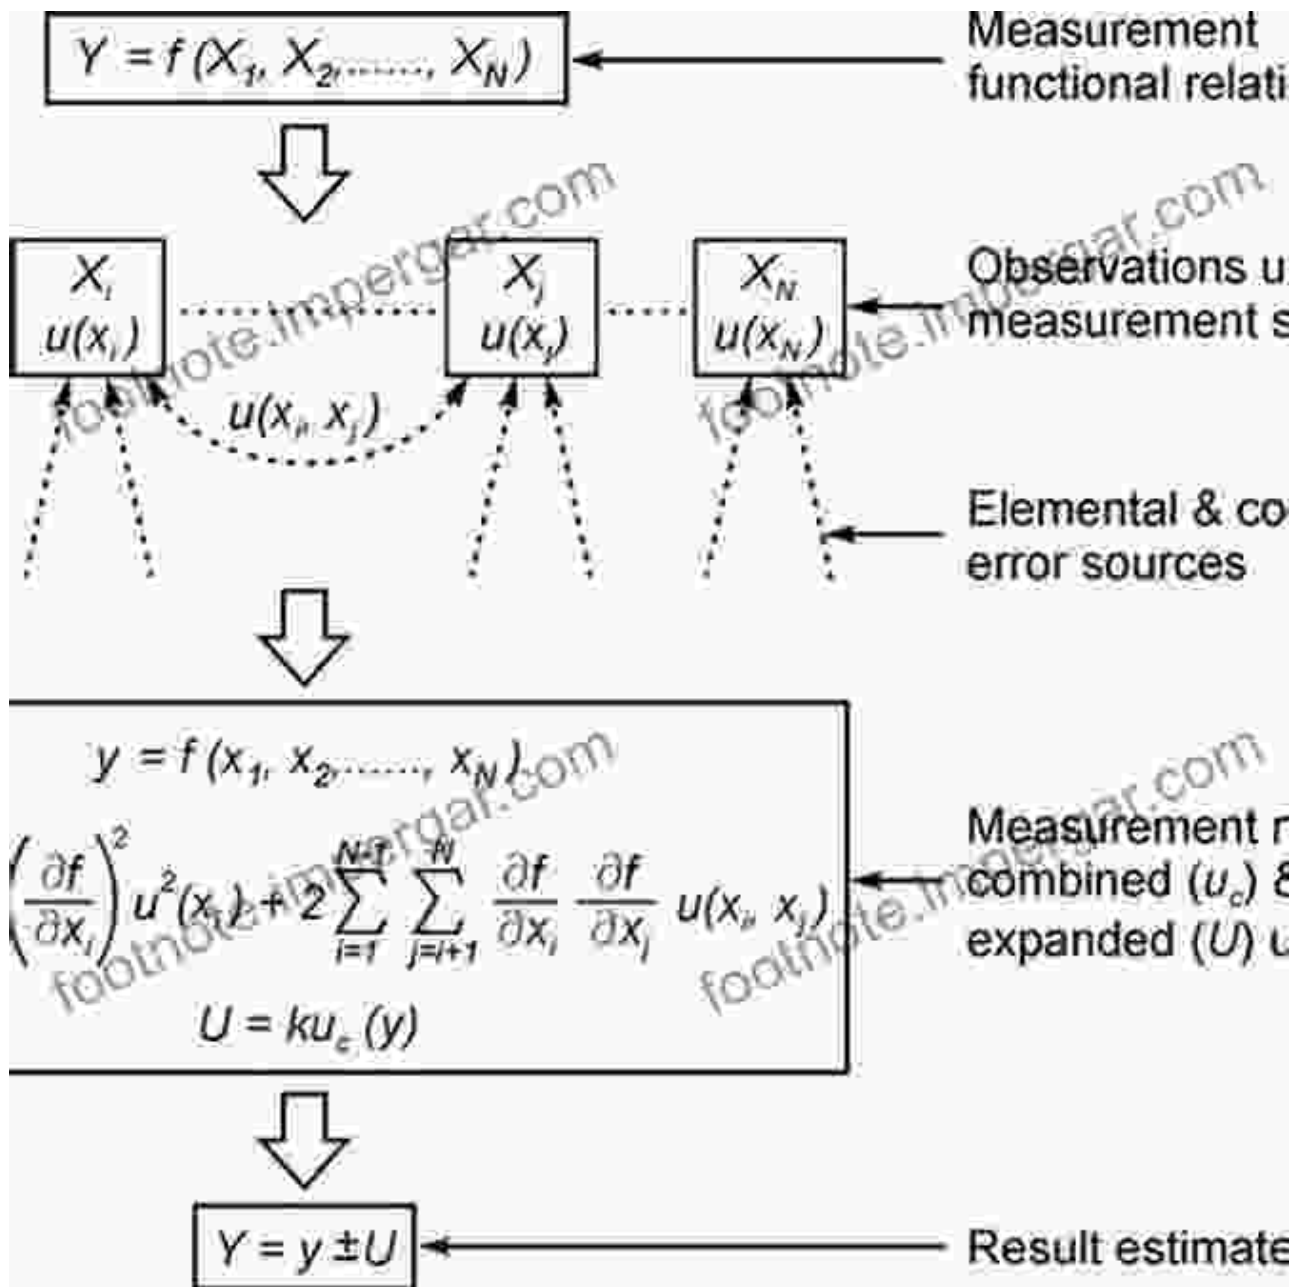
$Y = f(X_1, X_2, \ldots\ldots, X_N)$

Measurement functional relati

footnote.impergar.com

$X_i$ $u(x_i)$

$X_j$ $u(x_j)$

$X_N$ $u(x_N)$

$u(x_i, x_j)$

Observations u measurement s

Elemental & co error sources

$y = f(x_1, x_2, \ldots\ldots, x_N)$

$\left(\frac{\partial f}{\partial x_i}\right)^2 u^2(x_i) + 2\sum_{i=1}^{N-1}\sum_{j=i+1}^{N} \frac{\partial f}{\partial x_i}\frac{\partial f}{\partial x_j} u(x_i, x_j)$

$U = ku_c(y)$

Measurement r combined ($u_c$) & expanded ($U$) u

$Y = y \pm U$

Result estimate

footnote.impergar.com